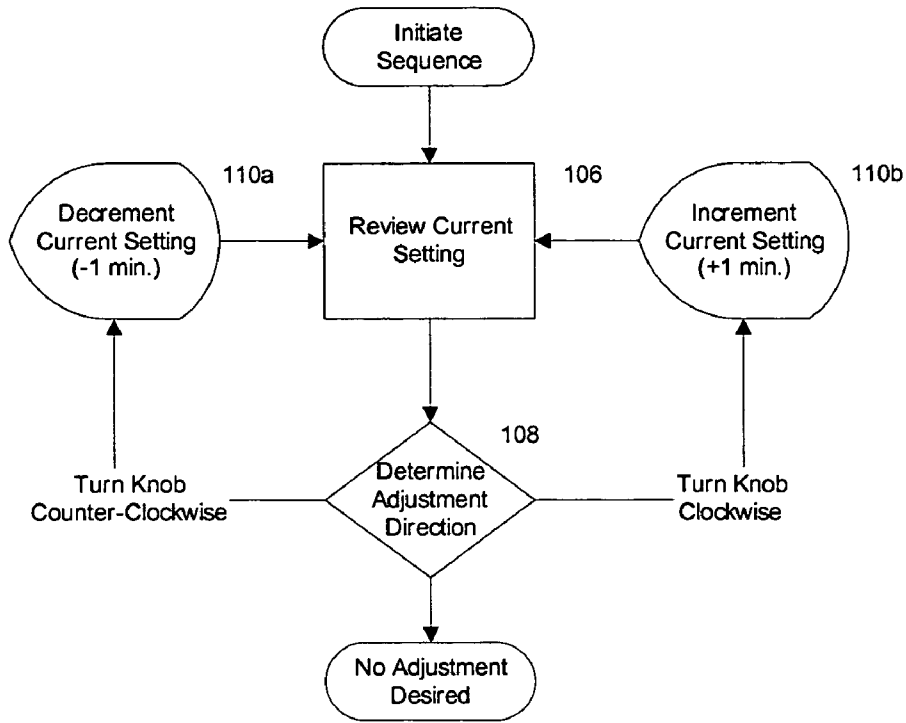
Initiate Sequence

110a

Decrement Current Setting (-1 min.)

106

Review Current Setting

110b

Increment Current Setting (+1 min.)

108

Turn Knob Counter-Clockwise

Determine Adjustment Direction

Turn Knob Clockwise

No Adjustment Desired